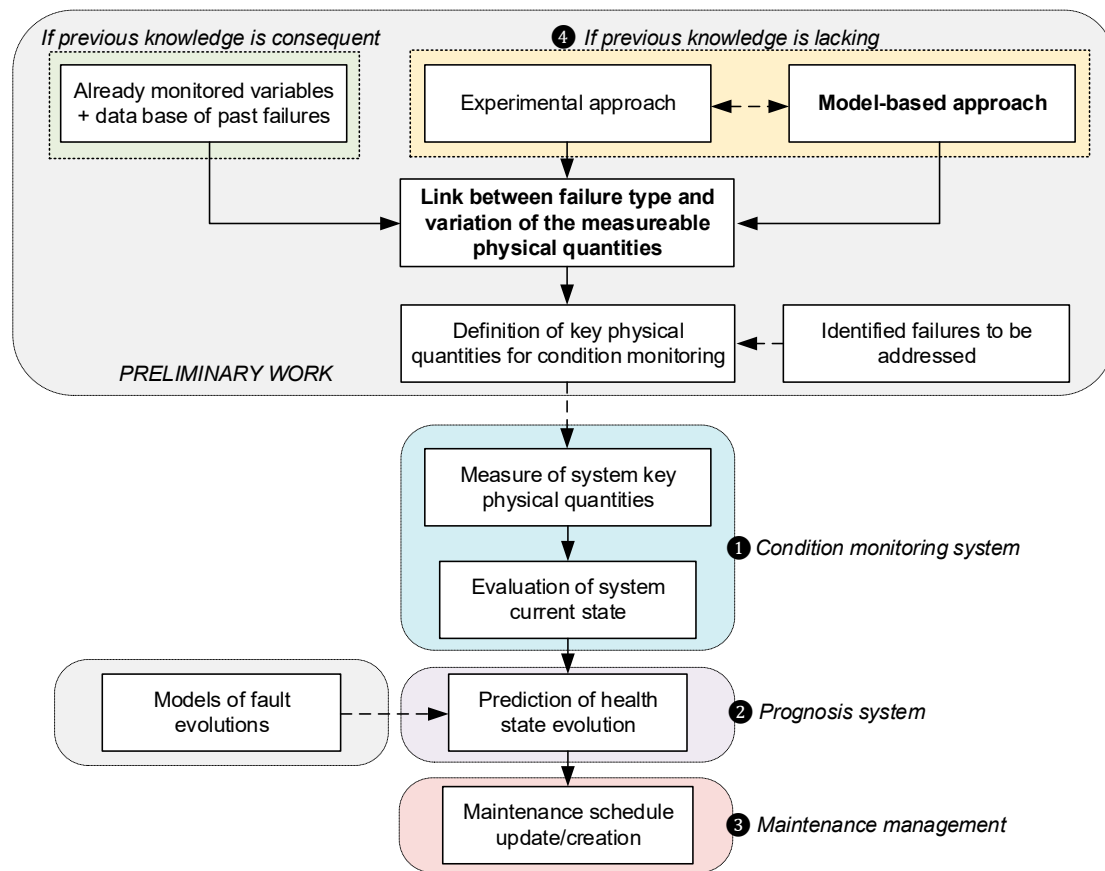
If previous knowledge is consequent

Already monitored variables + data base of past failures

❹ If previous knowledge is lacking

Experimental approach

Model-based approach

Link between failure type and variation of the measureable physical quantities

Definition of key physical quantities for condition monitoring

Identified failures to be addressed

PRELIMINARY WORK

Measure of system key physical quantities

Evaluation of system current state

❶ Condition monitoring system

Models of fault evolutions

Prediction of health state evolution

❷ Prognosis system

Maintenance schedule update/creation

❸ Maintenance management